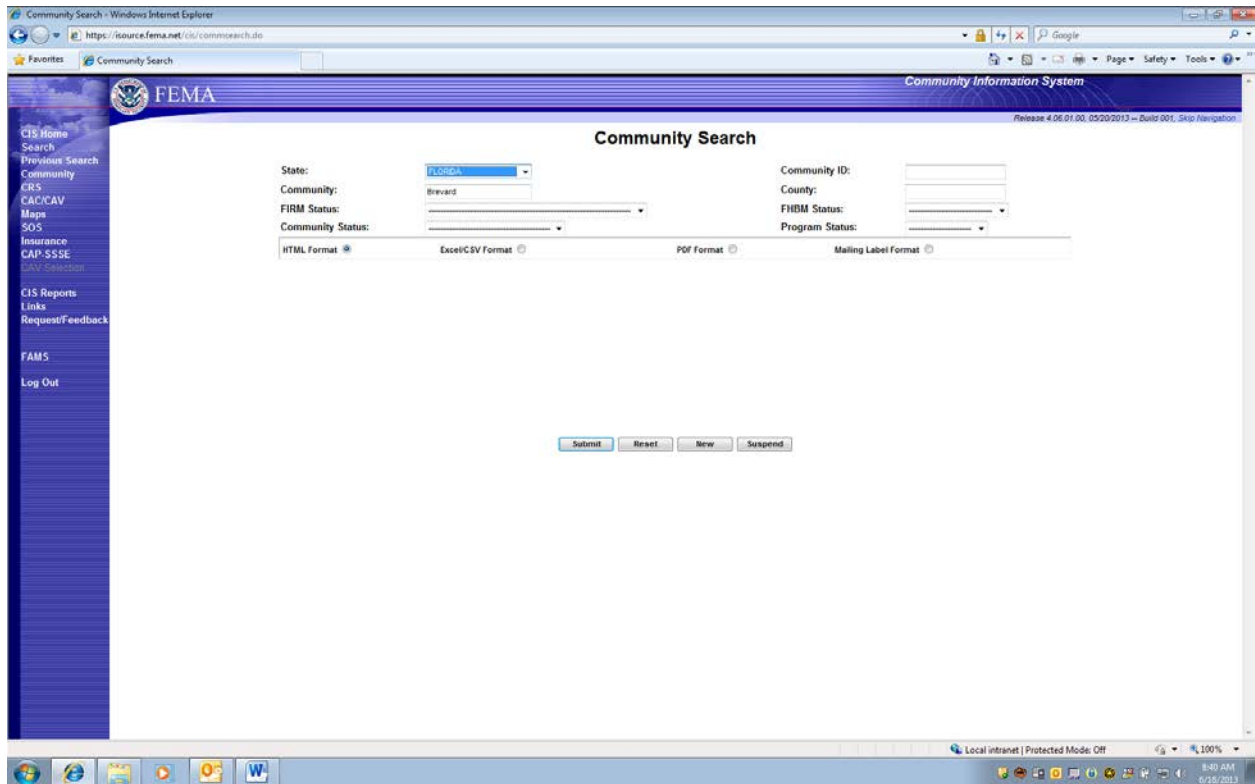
Community Search - Windows Internet Explorer

https://isource.fema.net/cis/commsearch.do

Google

Favorites

Community Search

Page ▾ Safety ▾ Tools ▾

FEMA

Community Information System

Release 4.06.01.00, 05/20/2013 -- Build 001, Skip Navigation

CIS Home
Search
Previous Search
Community
CRS
CAC/CAV
Maps
SOS
Insurance
CAP-SSSE
CAV Selection

CIS Reports
Links
Request/Feedback

FAMS

Log Out

Community Search

| State: | FLORIDA | Community ID: | |
|---|---|---|---|
| Community: | Brevard | County: | |
| FIRM Status: | | FHBM Status: | |
| Community Status: | | Program Status: | |

HTML Format
Excel/CSV Format
PDF Format
Mailing Label Format

Submit
Reset
New
Suspend

Local intranet | Protected Mode: Off

100%

8:40 AM
6/18/2013